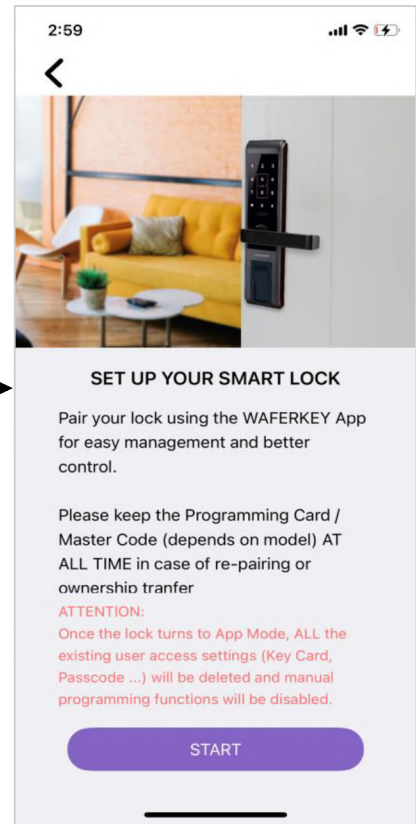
2:59

<

SET UP YOUR SMART LOCK

Pair your lock using the WAFERKEY App for easy management and better control.

Please keep the Programming Card / Master Code (depends on model) AT ALL TIME in case of re-pairing or ownership tranfer

ATTENTION:
Once the lock turns to App Mode, ALL the existing user access settings (Key Card, Passcode ...) will be deleted and manual programming functions will be disabled.

START